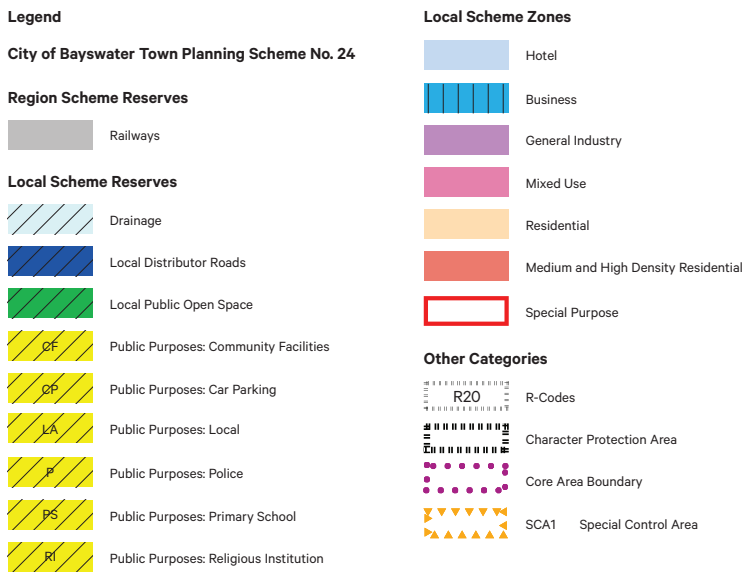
Legend

City of Bayswater Town Planning Scheme No. 24

Region Scheme Reserves

Railways

Local Scheme Reserves

Drainage

Local Distributor Roads

Local Public Open Space

CF Public Purposes: Community Facilities

CP Public Purposes: Car Parking

LA Public Purposes: Local

P Public Purposes: Police

PS Public Purposes: Primary School

RI Public Purposes: Religious Institution

Local Scheme Zones

Hotel

Business

General Industry

Mixed Use

Residential

Medium and High Density Residential

Special Purpose

Other Categories

R20 R-Codes

Character Protection Area

Core Area Boundary

SCA1 Special Control Area